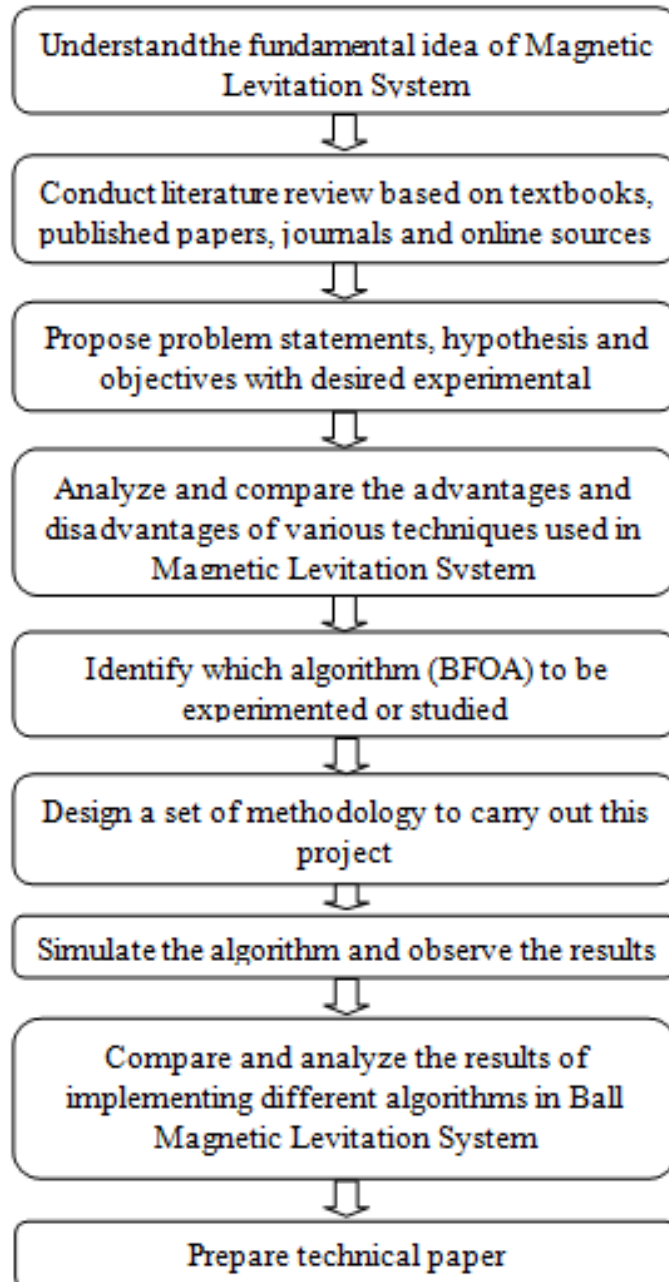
Understandthe fundamental idea of Magnetic Levitation System

Conduct literature review based on textbooks, published papers, journals and online sources

Propose problem statements, hypothesis and objectives with desired experimental

Analyze and compare the advantages and disadvantages of various techniques used in Magnetic Levitation System

Identify which algorithm (BFOA) to be experimented or studied

Design a set of methodology to carry out this project

Simulate the algorithm and observe the results

Compare and analyze the results of implementing different algorithms in Ball Magnetic Levitation System

Prepare technical paper